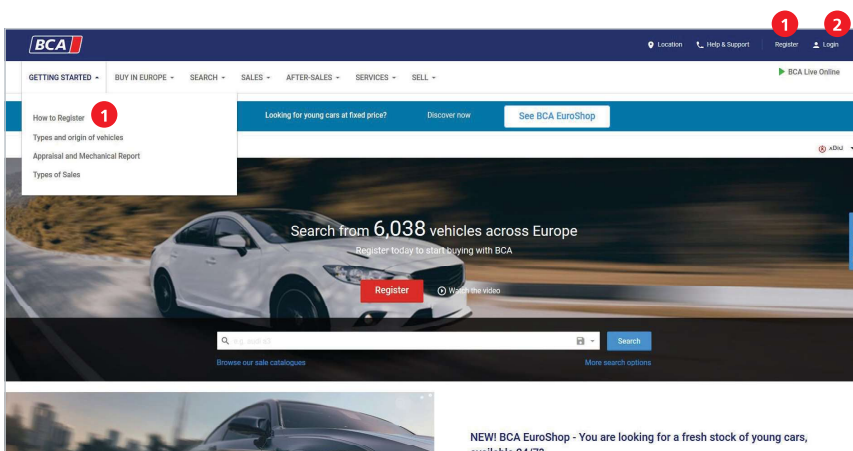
BCA

Location Help & Support 1 Register 2 Login

GETTING STARTED BUY IN EUROPE SEARCH SALES AFTER-SALES SERVICES SELL

BCA Live Online

How to Register 1
Types and origin of vehicles
Appraisal and Mechanical Report
Types of Sales

Looking for young cars at fixed price? Discover now See BCA EuroShop

Search from 6,038 vehicles across Europe

Register today to start buying with BCA

Register Watch the video

e.g. audi a3

Search

Browse our sale catalogues

More search options

NEW! BCA EuroShop - You are looking for a fresh stock of young cars, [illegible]